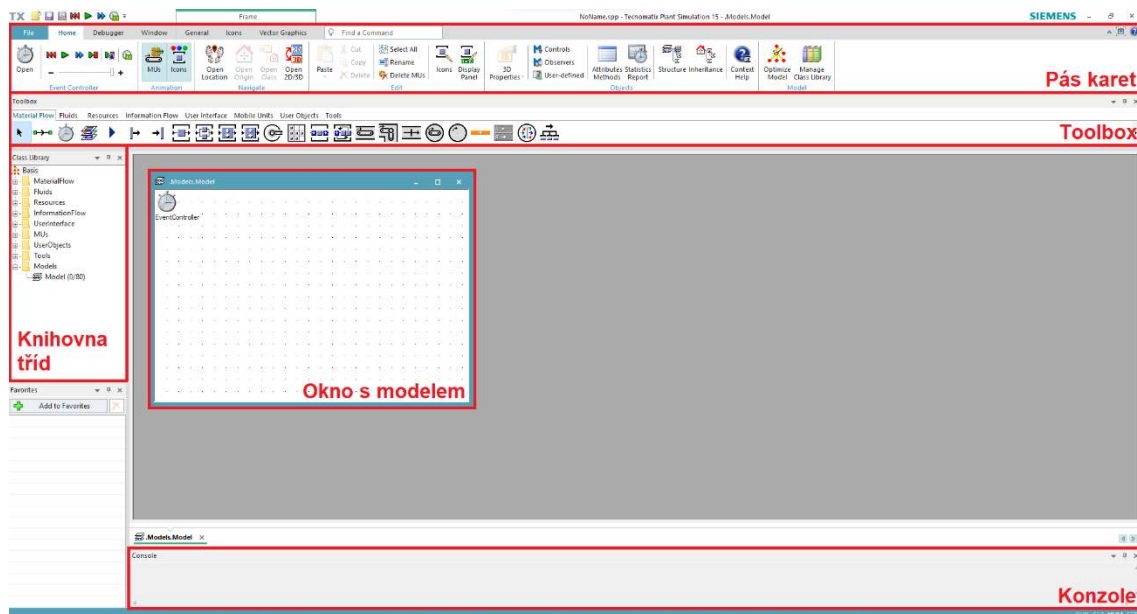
TX
Frame
NoName.spp - Tecnomatix Plant Simulation 15 - .Models.Model
SIEMENS

File Home Debugger Window General Icons Vector Graphics Find a Command

Open
Event Controller
MUs Icons
Animation
Open Location Open Origin Open Class Open 2D/3D
Navigate
Paste Cut Copy Delete Select All Rename Delete MUs
Edit
Icons Display Panel 3D Properties
Controls Observers User-defined
Attributes Methods Statistics Report Structure Inheritance
Objects
Context Help
Optimize Model Manage Class Library
Model

Pás karet

Toolbox
Material Flow Fluids Resources Information Flow User Interface Mobile Units User Objects Tools

Toolbox

Class Library
Basis
MaterialFlow
Fluids
Resources
InformationFlow
UserInterface
MUs
UserObjects
Tools
Models
Model (0/80)

Knihovna tříd

.Models.Model
EventController

Okno s modelem

Favorites
Add to Favorites

.Models.Model

Console

Konzole